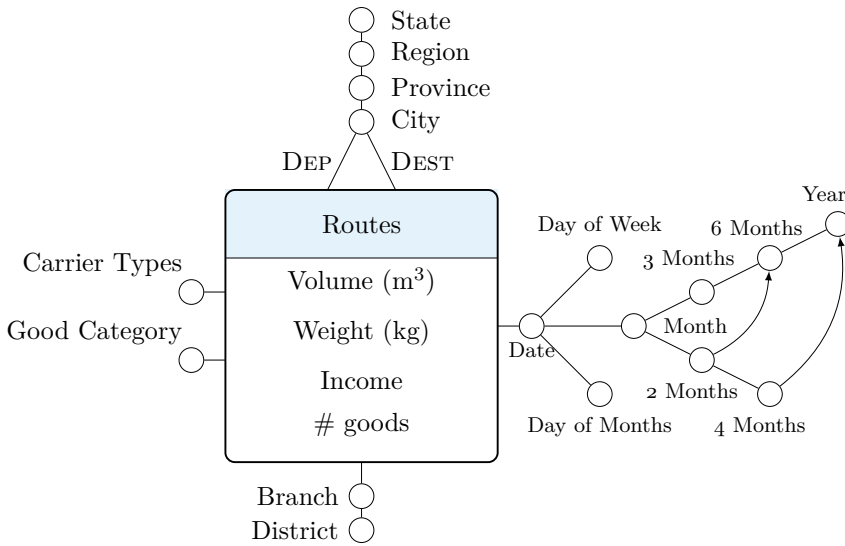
State
Region
Province
City
DEP
DEST
Routes
Volume ($m^3$)
Weight (kg)
Income
# goods
Carrier Types
Good Category
Branch
District
Date
Day of Week
Day of Months
Month
3 Months
6 Months
Year
2 Months
4 Months